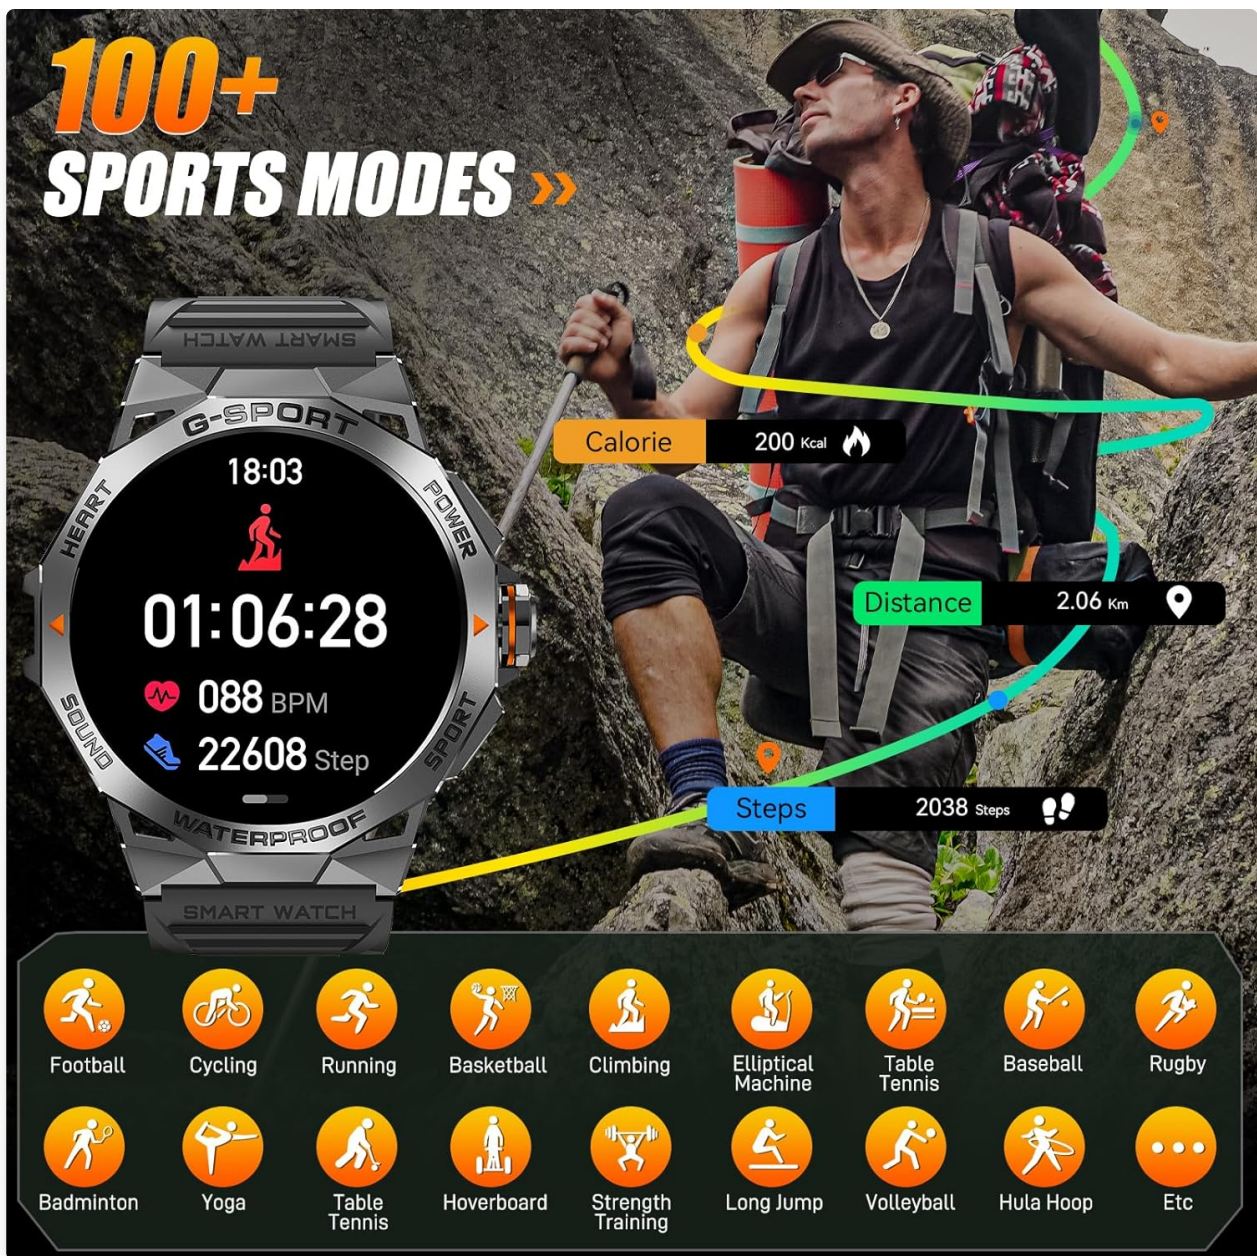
100+
SPORTS MODES »

SMART WATCH
G-SPORT
HEART
POWER
SOUND
SPORT
WATERPROOF
SMART WATCH

18:03
01:06:28
088 BPM
22608 Step

Calorie 200 Kcal
Distance 2.06 Km
Steps 2038 Steps

Football
Cycling
Running
Basketball
Climbing
Elliptical Machine
Table Tennis
Baseball
Rugby
Badminton
Yoga
Table Tennis
Hoverboard
Strength Training
Long Jump
Volleyball
Hula Hoop
Etc